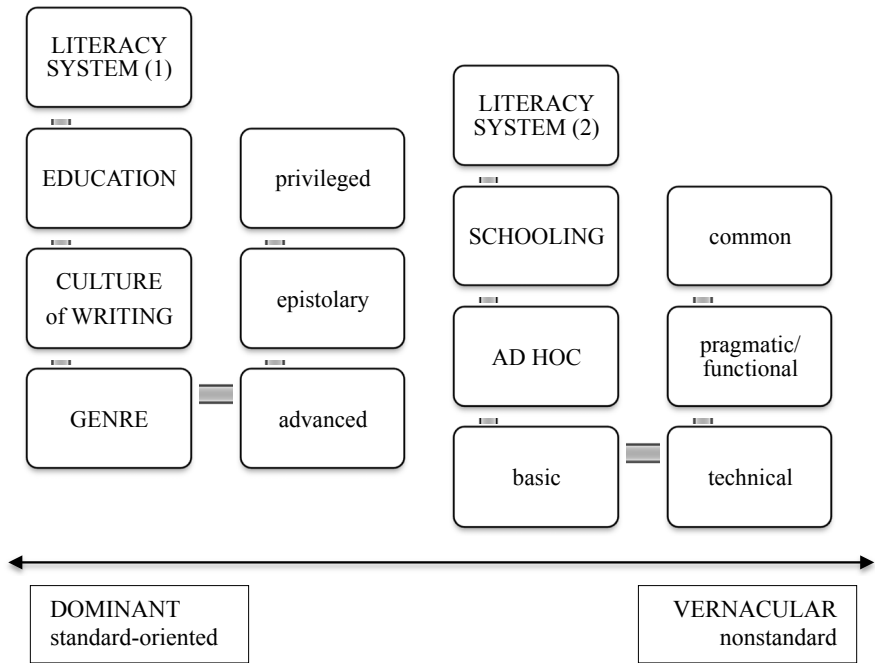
LITERACY SYSTEM (1)

EDUCATION

privileged

CULTURE of WRITING

epistolary

GENRE

advanced

LITERACY SYSTEM (2)

SCHOOLING

common

AD HOC

pragmatic/ functional

basic

technical

DOMINANT
standard-oriented

VERNACULAR
nonstandard